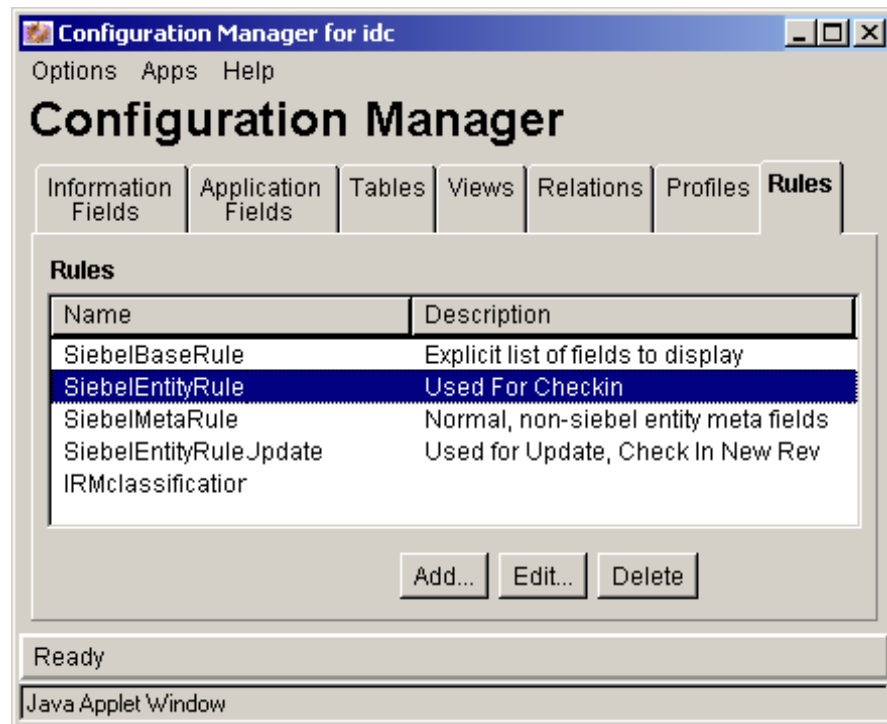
Configuration Manager for idc

Options Apps Help

Configuration Manager

Information Fields | Application Fields | Tables | Views | Relations | Profiles | Rules

Rules

| Name | Description |
|---|---|
| SiebelBaseRule | Explicit list of fields to display |
| SiebelEntityRule | Used For Checkin |
| SiebelMetaRule | Normal, non-siebel entity meta fields |
| SiebelEntityRuleJpdate | Used for Update, Check In New Rev |
| IRMclassificatior | |

Add... Edit... Delete

Ready

Java Applet Window